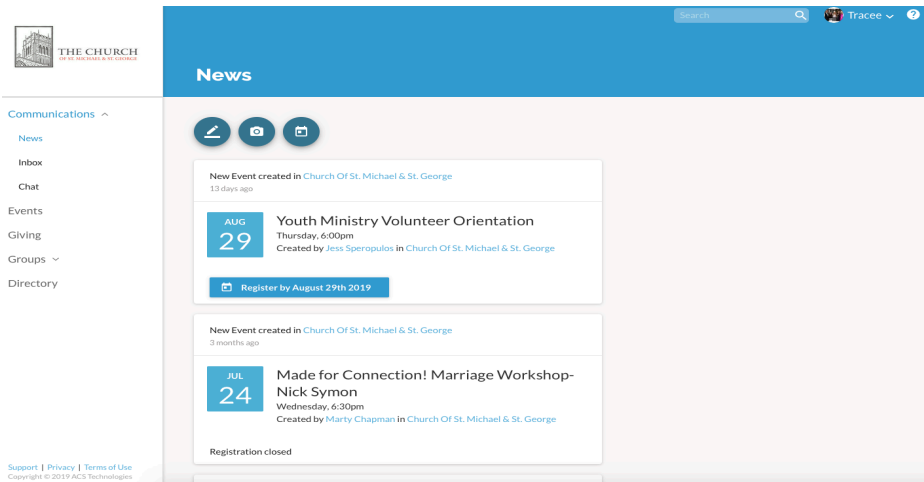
THE CHURCH
OF ST. MICHAEL & ST. GEORGE

Search

Tracee

?

News

Communications

News

Inbox

Chat

Events

Giving

Groups

Directory

New Event created in Church Of St. Michael & St. George
13 days ago

AUG
29

Youth Ministry Volunteer Orientation
Thursday, 6:00pm
Created by Jess Speropulos in Church Of St. Michael & St. George

Register by August 29th 2019

New Event created in Church Of St. Michael & St. George
3 months ago

JUL
24

Made for Connection! Marriage Workshop-Nick Symon
Wednesday, 6:30pm
Created by Marty Chapman in Church Of St. Michael & St. George

Registration closed

Support | Privacy | Terms of Use
Copyright © 2019 ACS Technologies